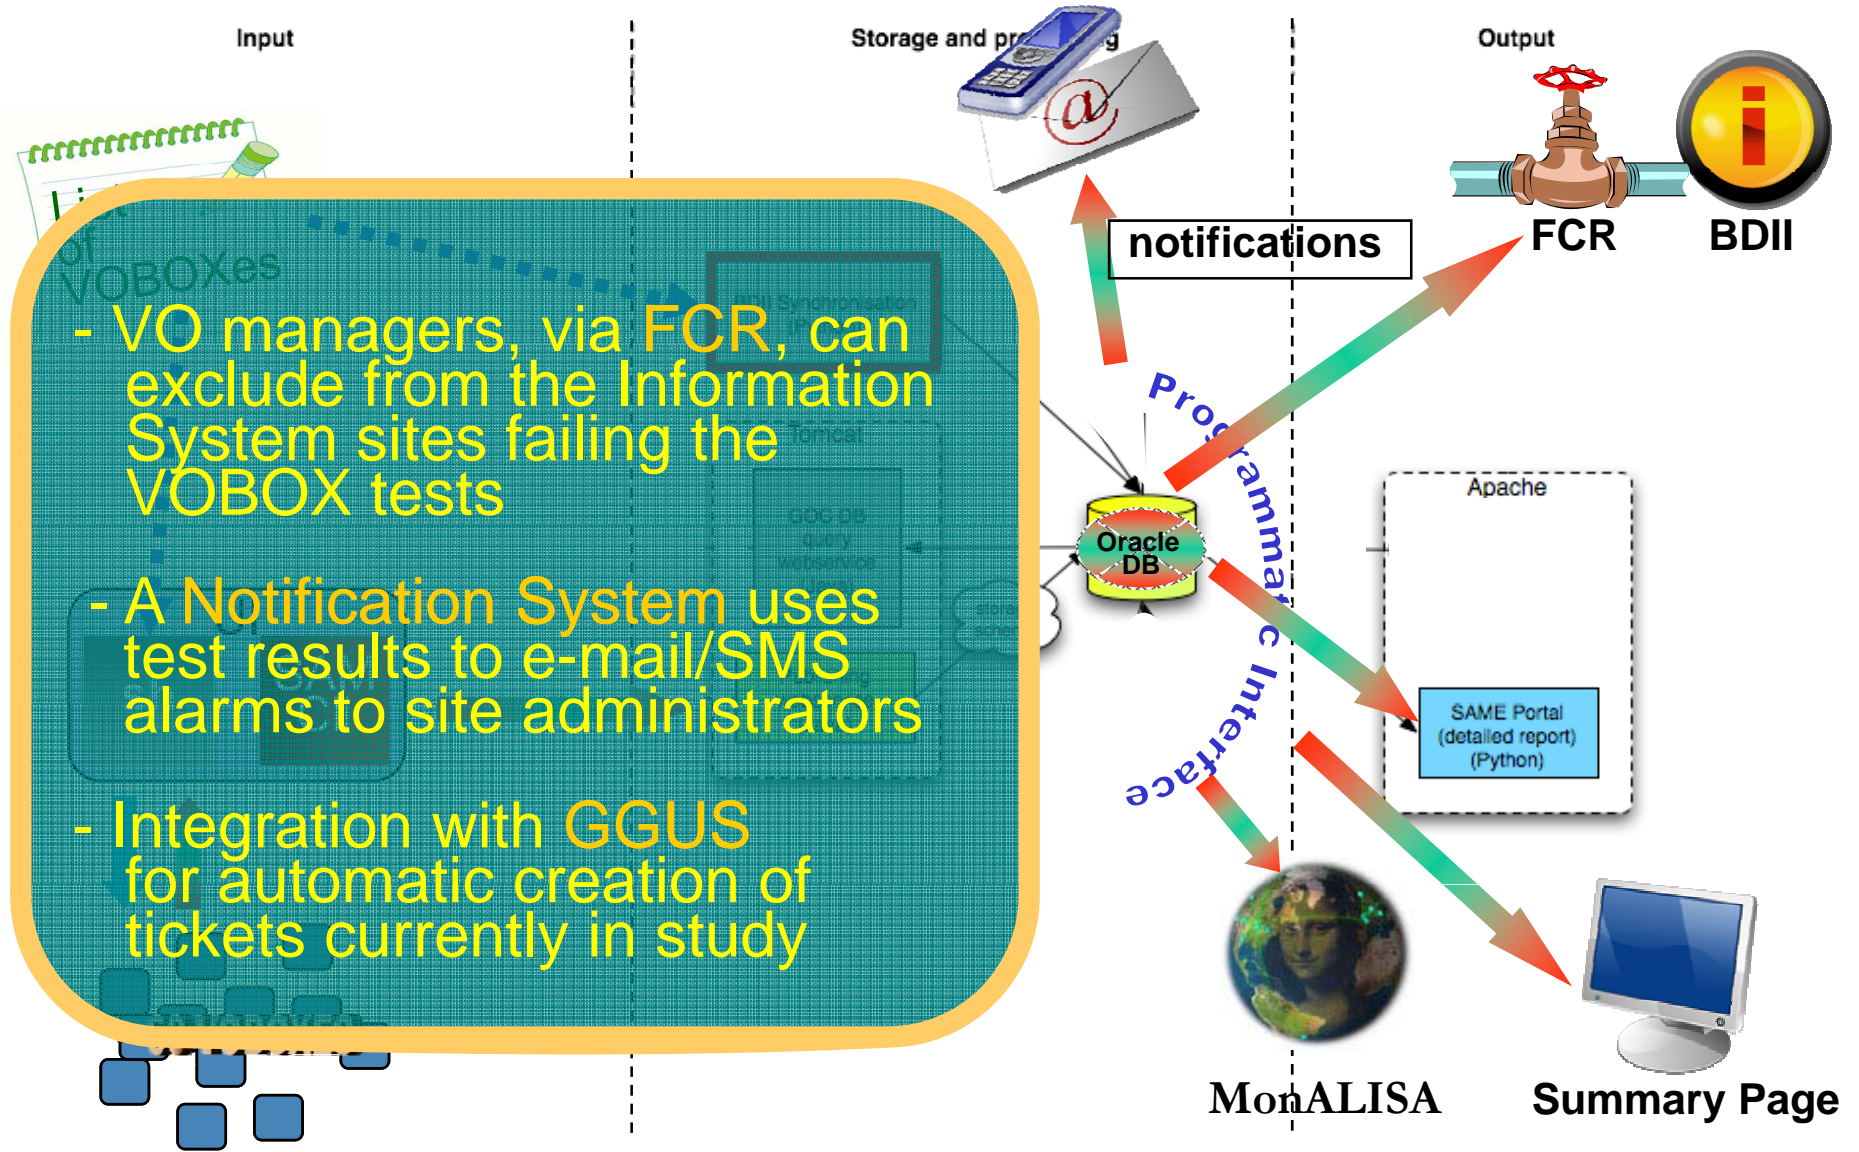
Input

Storage and pr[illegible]g

Output

notifications

FCR

BDII

- VO managers, via FCR, can exclude from the Information System sites failing the VOBOX tests

- A Notification System uses test results to e-mail/SMS alarms to site administrators

- Integration with GGUS for automatic creation of tickets currently in study

Programmatic Interface

Oracle DB

Apache

SAME Portal (detailed report) (Python)

MonALISA

Summary Page